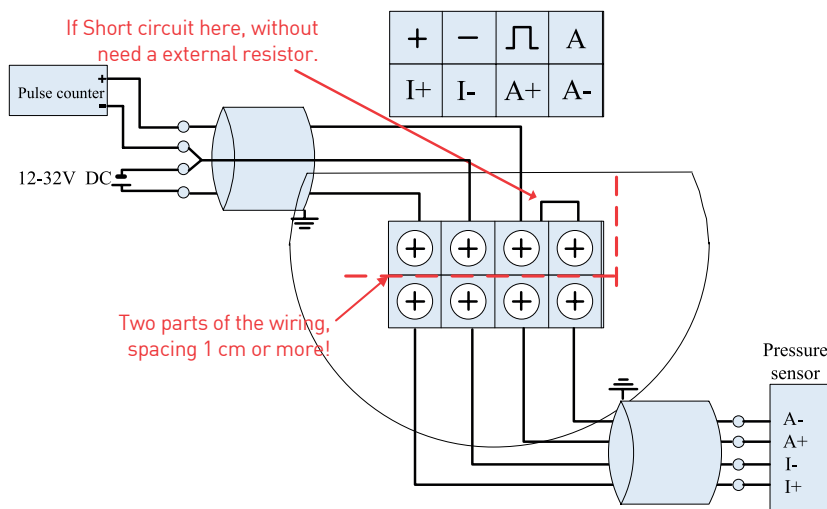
If Short circuit here, without need a external resistor.

| + | − | ⎍ | A |
|---|---|---|---|
| I+ | I- | A+ | A- |

Pulse counter
+
-
12-32V DC

Two parts of the wiring, spacing 1 cm or more!

Pressure sensor
A-
A+
I-
I+